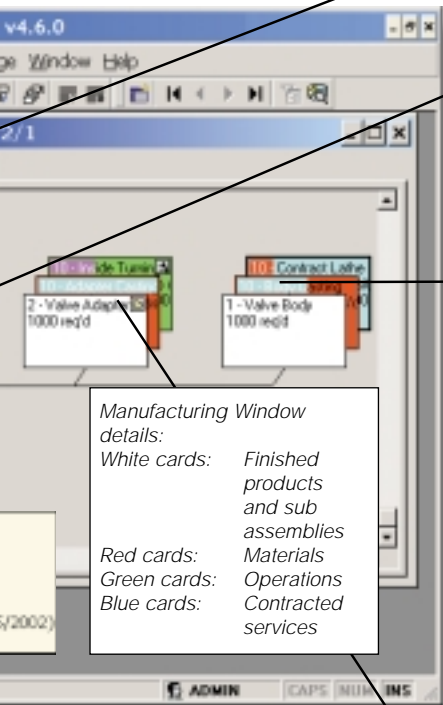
v4.6.0

ge Window Help

2/1

10 - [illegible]ide Turnin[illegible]
10 - Adapter Castin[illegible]
2 - Valve Adap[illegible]
1000 req'd

10 - Contract Lathe
10 - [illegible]
1 - Valve Body
1000 req'd

Manufacturing Window details:
White cards: Finished products and sub assemblies
Red cards: Materials
Green cards: Operations
Blue cards: Contracted services

5/2002)

ADMIN CAPS NUM INS